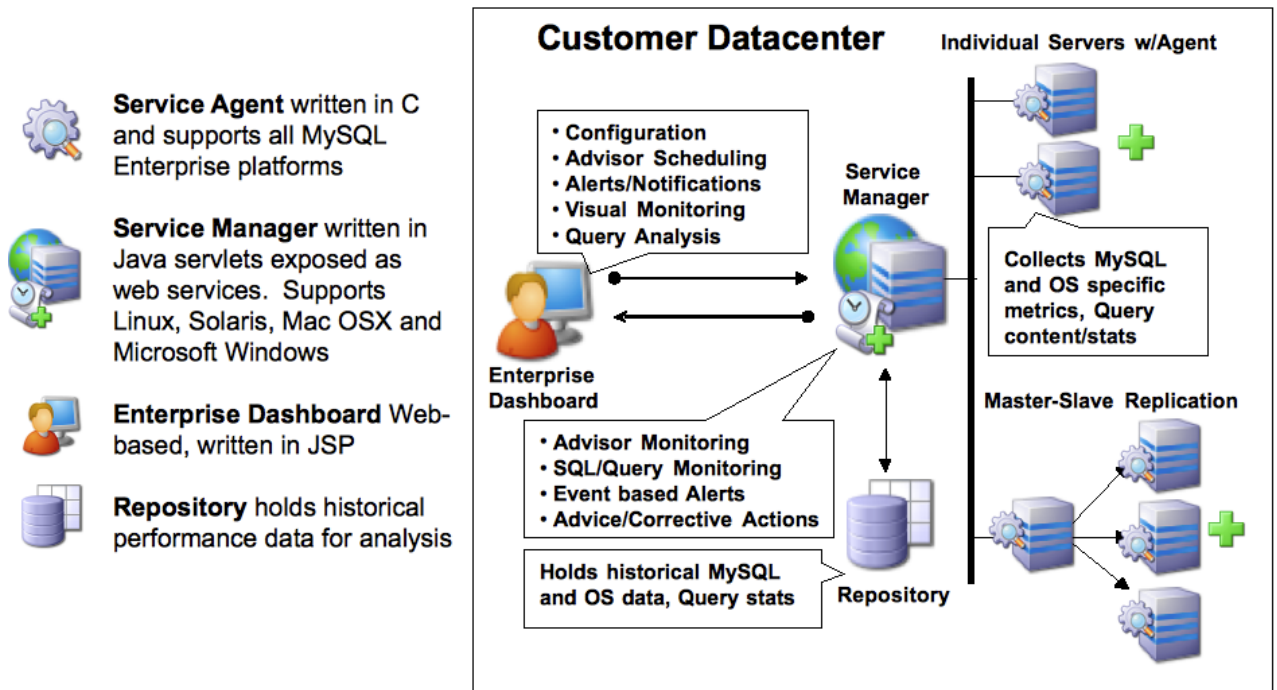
**Service Agent** written in C and supports all MySQL Enterprise platforms

**Service Manager** written in Java servlets exposed as web services. Supports Linux, Solaris, Mac OSX and Microsoft Windows

**Enterprise Dashboard** Web-based, written in JSP

**Repository** holds historical performance data for analysis

Customer Datacenter

Individual Servers w/Agent

• Configuration
• Advisor Scheduling
• Alerts/Notifications
• Visual Monitoring
• Query Analysis

Service Manager

Collects MySQL and OS specific metrics, Query content/stats

Enterprise Dashboard

Master-Slave Replication

• Advisor Monitoring
• SQL/Query Monitoring
• Event based Alerts
• Advice/Corrective Actions

Holds historical MySQL and OS data, Query stats

Repository